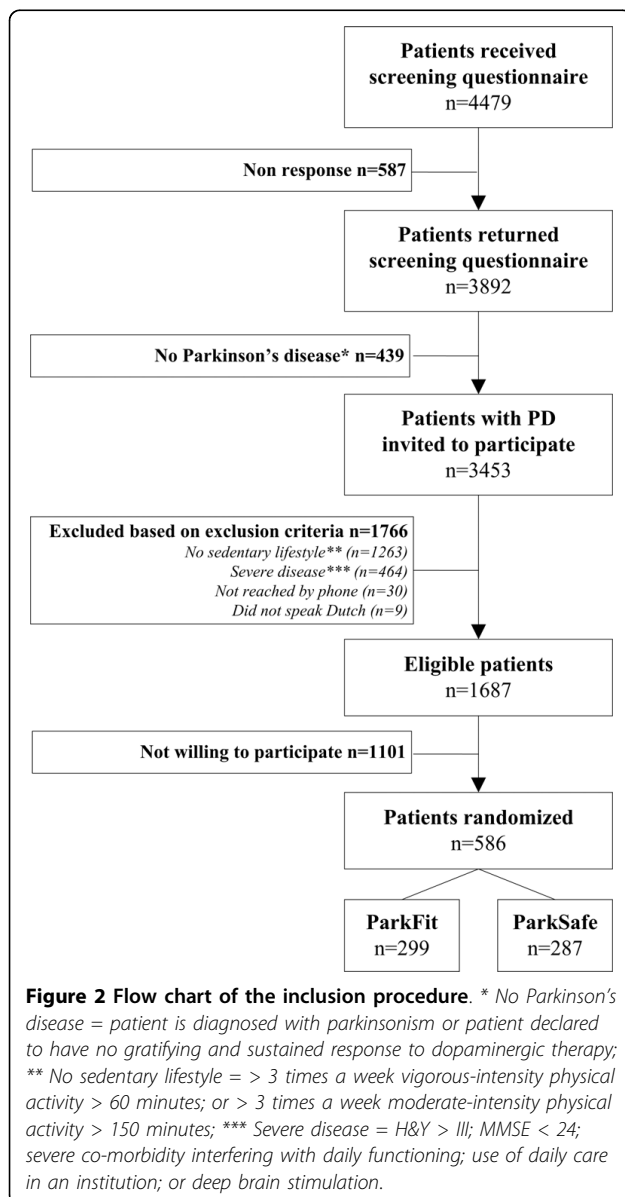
Patients received screening questionnaire
n=4479

Non response n=587

Patients returned screening questionnaire
n=3892

No Parkinson's disease* n=439

Patients with PD invited to participate
n=3453

Excluded based on exclusion criteria n=1766
No sedentary lifestyle** (n=1263)
Severe disease*** (n=464)
Not reached by phone (n=30)
Did not speak Dutch (n=9)

Eligible patients
n=1687

Not willing to participate n=1101

Patients randomized
n=586

ParkFit
n=299

ParkSafe
n=287

**Figure 2 Flow chart of the inclusion procedure**. * No Parkinson's disease = patient is diagnosed with parkinsonism or patient declared to have no gratifying and sustained response to dopaminergic therapy; ** No sedentary lifestyle = > 3 times a week vigorous-intensity physical activity > 60 minutes; or > 3 times a week moderate-intensity physical activity > 150 minutes; *** Severe disease = H&Y > III; MMSE < 24; severe co-morbidity interfering with daily functioning; use of daily care in an institution; or deep brain stimulation.